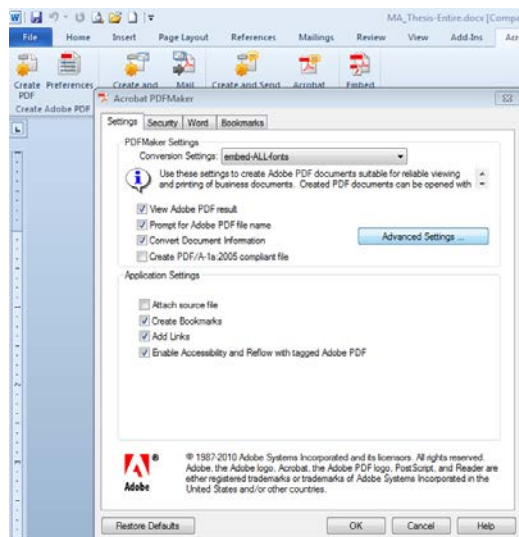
MA_Thesis-Entire.docx [Compa

File Home Insert Page Layout References Mailings Review View Add-Ins Acr

Create PDF Preferences Create and Mail Create and Send Acrobat Embed

Create Adobe PDF

Acrobat PDFMaker

Settings Security Word Bookmarks

PDFMaker Settings

Conversion Settings: embed-ALL-fonts

Use these settings to create Adobe PDF documents suitable for reliable viewing and printing of business documents. Created PDF documents can be opened with

View Adobe PDF result

Prompt for Adobe PDF file name

Convert Document Information

Create PDF/A-1a:2005 compliant file

Advanced Settings ...

Application Settings

Attach source file

Create Bookmarks

Add Links

Enable Accessibility and Reflow with tagged Adobe PDF

Adobe

© 1987-2010 Adobe Systems Incorporated and its licensors. All rights reserved. Adobe, the Adobe logo, Acrobat, the Adobe PDF logo, PostScript, and Reader are either registered trademarks or trademarks of Adobe Systems Incorporated in the United States and/or other countries.

Restore Defaults

OK Cancel Help